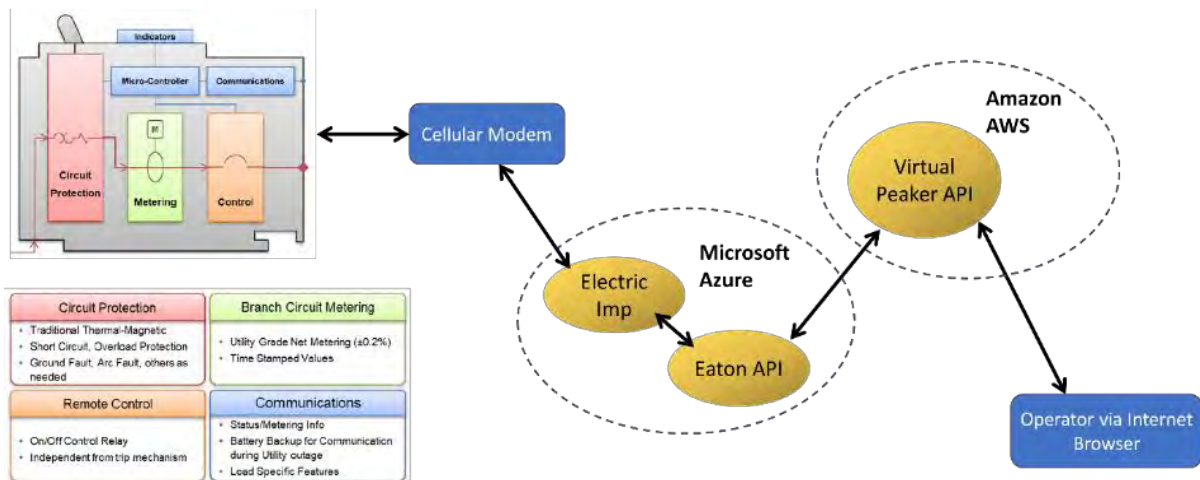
Indicators

Micro-Controller

Communications

M

Circuit Protection

Metering

Control

Cellular Modem

Amazon AWS

Virtual Peaker API

Microsoft Azure

Electric Imp

Eaton API

Operator via Internet Browser

| Circuit Protection | Branch Circuit Metering |
|---|---|
| • Traditional Thermal-Magnetic • Short Circuit, Overload Protection • Ground Fault, Arc Fault, others as needed | • Utility Grade Net Metering (±0.2%) • Time Stamped Values |
| **Remote Control** | **Communications** |
| • On/Off Control Relay • Independent from trip mechanism | • Status/Metering Info • Battery Backup for Communication during Utility outage • Load Specific Features |